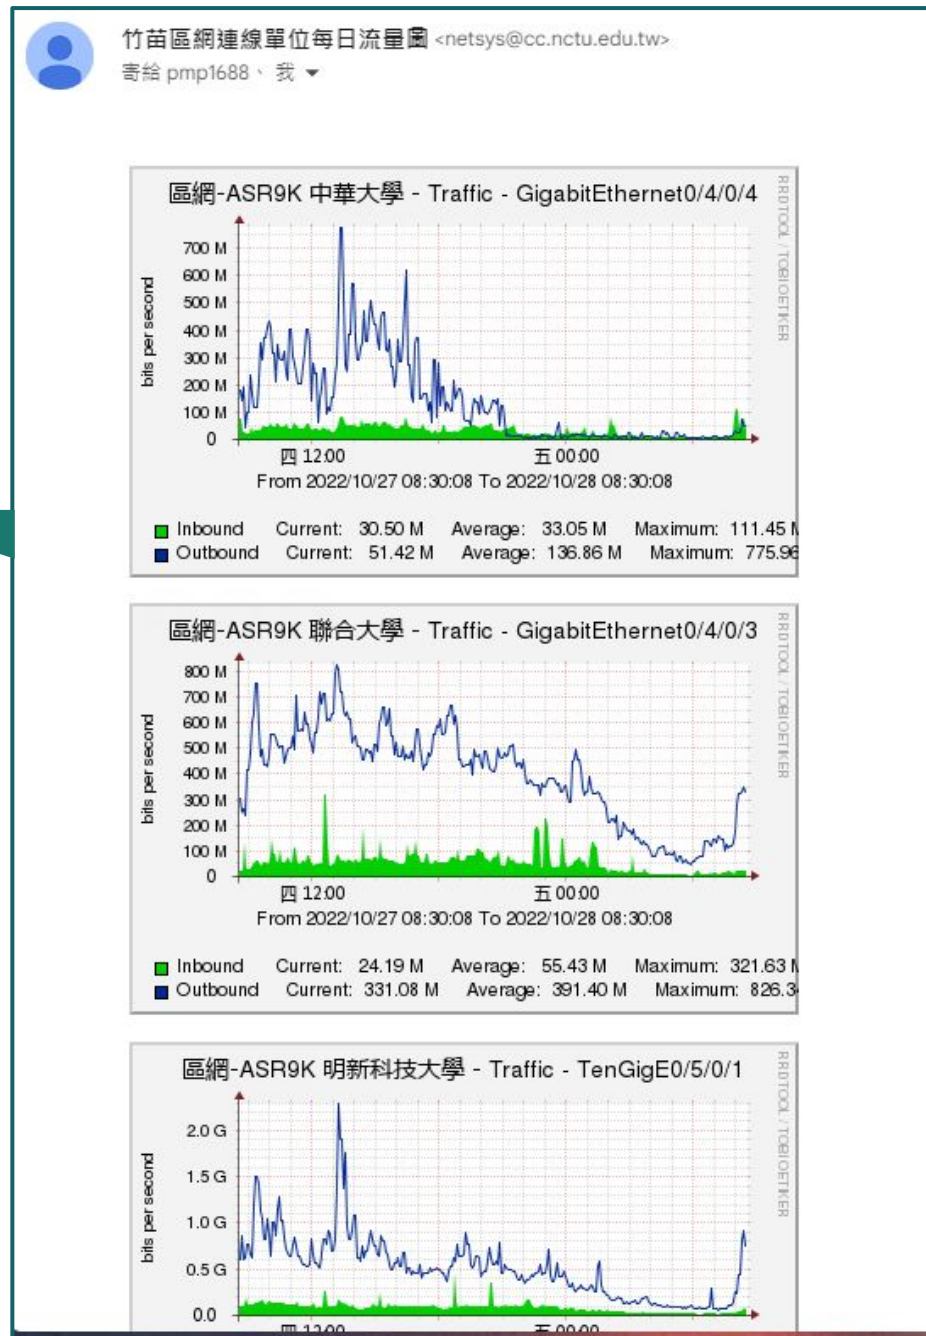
竹苗區網連線單位每日流量圖 <netsys@cc.nctu.edu.tw>
寄給 pmp1688、我

區網-ASR9K 中華大學 - Traffic - GigabitEthernet0/4/0/4

RRDTOOL / TOBI OETIKER

bits per second

700 M
600 M
500 M
400 M
300 M
200 M
100 M
0

四 12:00 五 00:00

From 2022/10/27 08:30:08 To 2022/10/28 08:30:08

Inbound Current: 30.50 M Average: 33.05 M Maximum: 111.45 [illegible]
Outbound Current: 51.42 M Average: 136.86 M Maximum: 775.96 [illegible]

區網-ASR9K 聯合大學 - Traffic - GigabitEthernet0/4/0/3

RRDTOOL / TOBI OETIKER

bits per second

800 M
700 M
600 M
500 M
400 M
300 M
200 M
100 M
0

四 12:00 五 00:00

From 2022/10/27 08:30:08 To 2022/10/28 08:30:08

Inbound Current: 24.19 M Average: 55.43 M Maximum: 321.63 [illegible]
Outbound Current: 331.08 M Average: 391.40 M Maximum: 826.3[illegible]

區網-ASR9K 明新科技大學 - Traffic - TenGigE0/5/0/1

RRDTOOL / TOBI OETIKER

bits per second

2.0 G
1.5 G
1.0 G
0.5 G
0.0

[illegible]